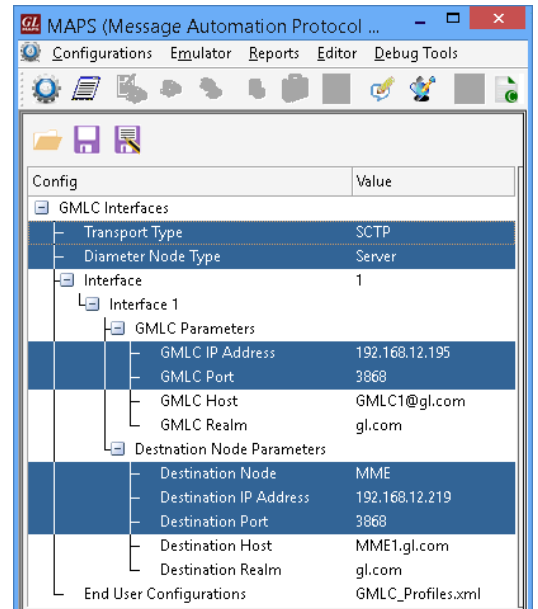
MAPS (Message Automation Protocol ...

Configurations Emulator Reports Editor Debug Tools

| Config | Value |
|---|---|
| GMLC Interfaces | |
| Transport Type | SCTP |
| Diameter Node Type | Server |
| Interface | 1 |
| Interface 1 | |
| GMLC Parameters | |
| GMLC IP Address | 192.168.12.195 |
| GMLC Port | 3868 |
| GMLC Host | GMLC1@gl.com |
| GMLC Realm | gl.com |
| Destnation Node Parameters | |
| Destination Node | MME |
| Destination IP Address | 192.168.12.219 |
| Destination Port | 3868 |
| Destination Host | MME1.gl.com |
| Destination Realm | gl.com |
| End User Configurations | GMLC_Profiles.xml |